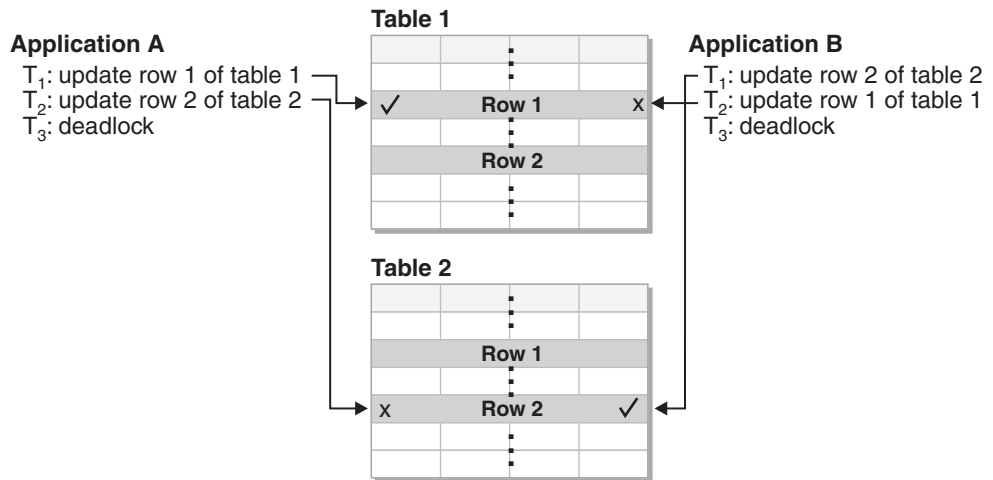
Table 1

Application A

$T_1$: update row 1 of table 1
$T_2$: update row 2 of table 2
$T_3$: deadlock

Application B

$T_1$: update row 2 of table 2
$T_2$: update row 1 of table 1
$T_3$: deadlock

✓ Row 1 x

Row 2

Table 2

Row 1

x Row 2 ✓